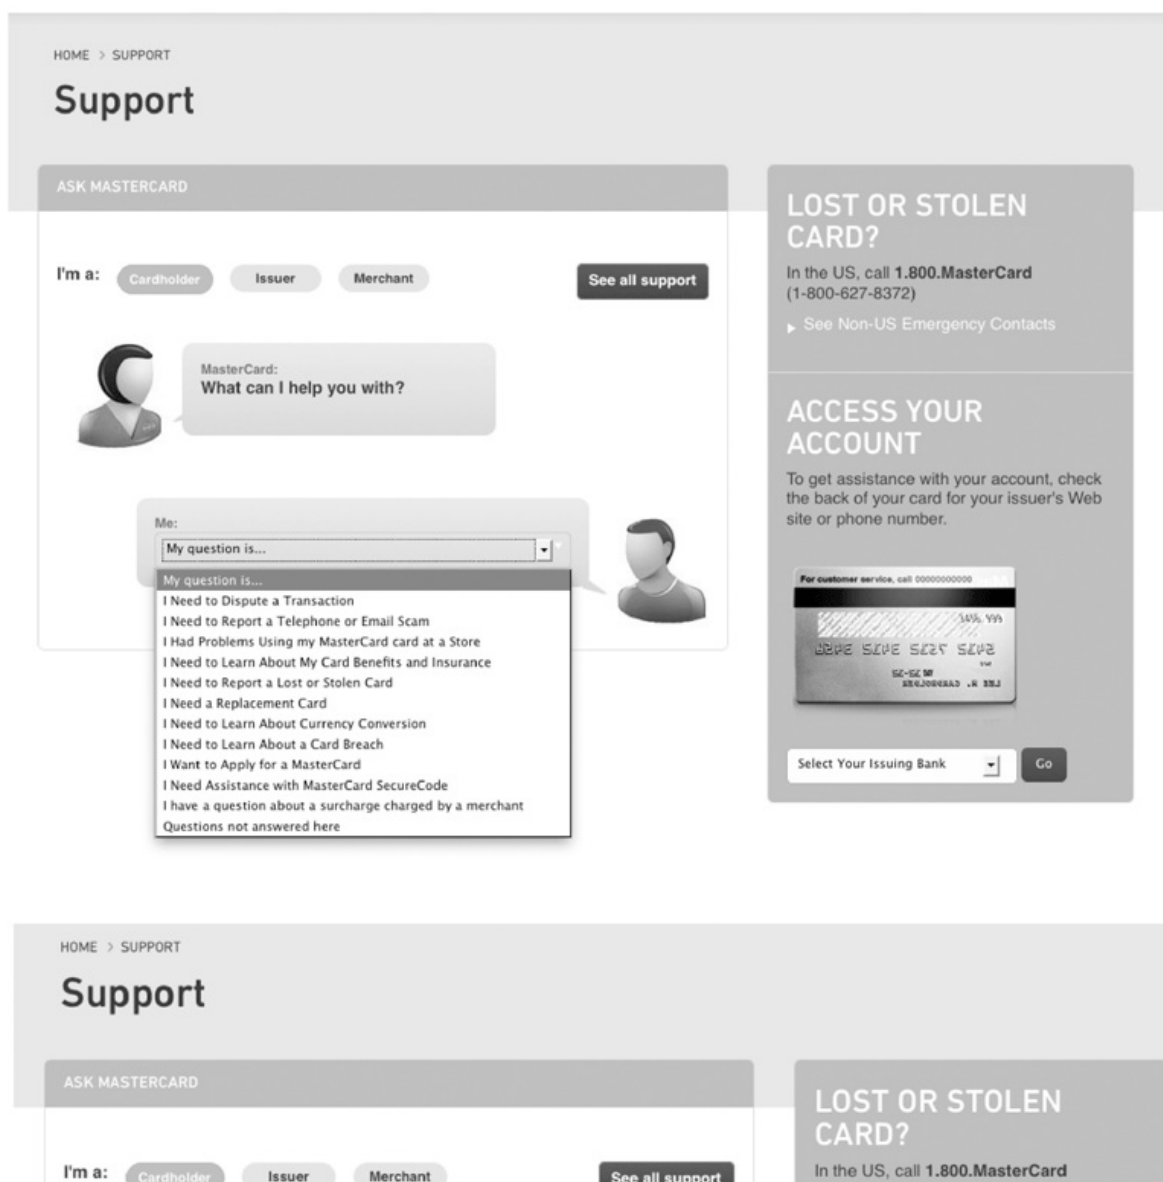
HOME > SUPPORT

Support

ASK MASTERCARD

I'm a: Cardholder Issuer Merchant

See all support

MasterCard:
What can I help you with?

Me:
My question is...

My question is...
I Need to Dispute a Transaction
I Need to Report a Telephone or Email Scam
I Had Problems Using my MasterCard card at a Store
I Need to Learn About My Card Benefits and Insurance
I Need to Report a Lost or Stolen Card
I Need a Replacement Card
I Need to Learn About Currency Conversion
I Need to Learn About a Card Breach
I Want to Apply for a MasterCard
I Need Assistance with MasterCard SecureCode
I have a question about a surcharge charged by a merchant
Questions not answered here

LOST OR STOLEN CARD?

In the US, call 1.800.MasterCard (1-800-627-8372)

See Non-US Emergency Contacts

ACCESS YOUR ACCOUNT

To get assistance with your account, check the back of your card for your issuer's Web site or phone number.

For customer service, call 00000000000

Select Your Issuing Bank

Go

HOME > SUPPORT

Support

ASK MASTERCARD

I'm a: Cardholder Issuer Merchant

See all support

LOST OR STOLEN CARD?

In the US, call 1.800.MasterCard